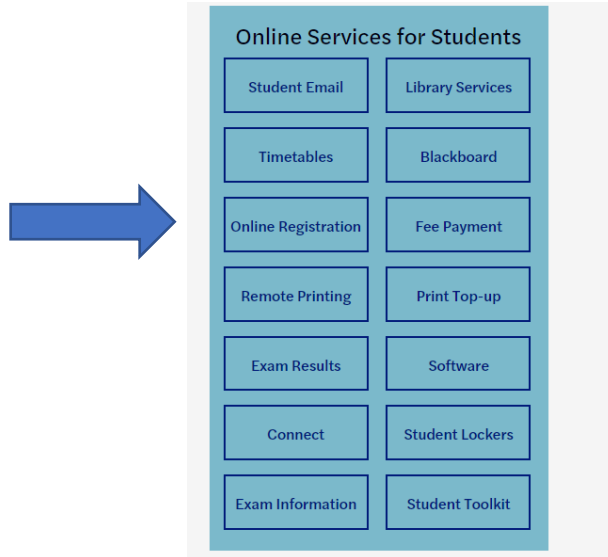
Online Services for Students

Student Email

Library Services

Timetables

Blackboard

Online Registration

Fee Payment

Remote Printing

Print Top-up

Exam Results

Software

Connect

Student Lockers

Exam Information

Student Toolkit